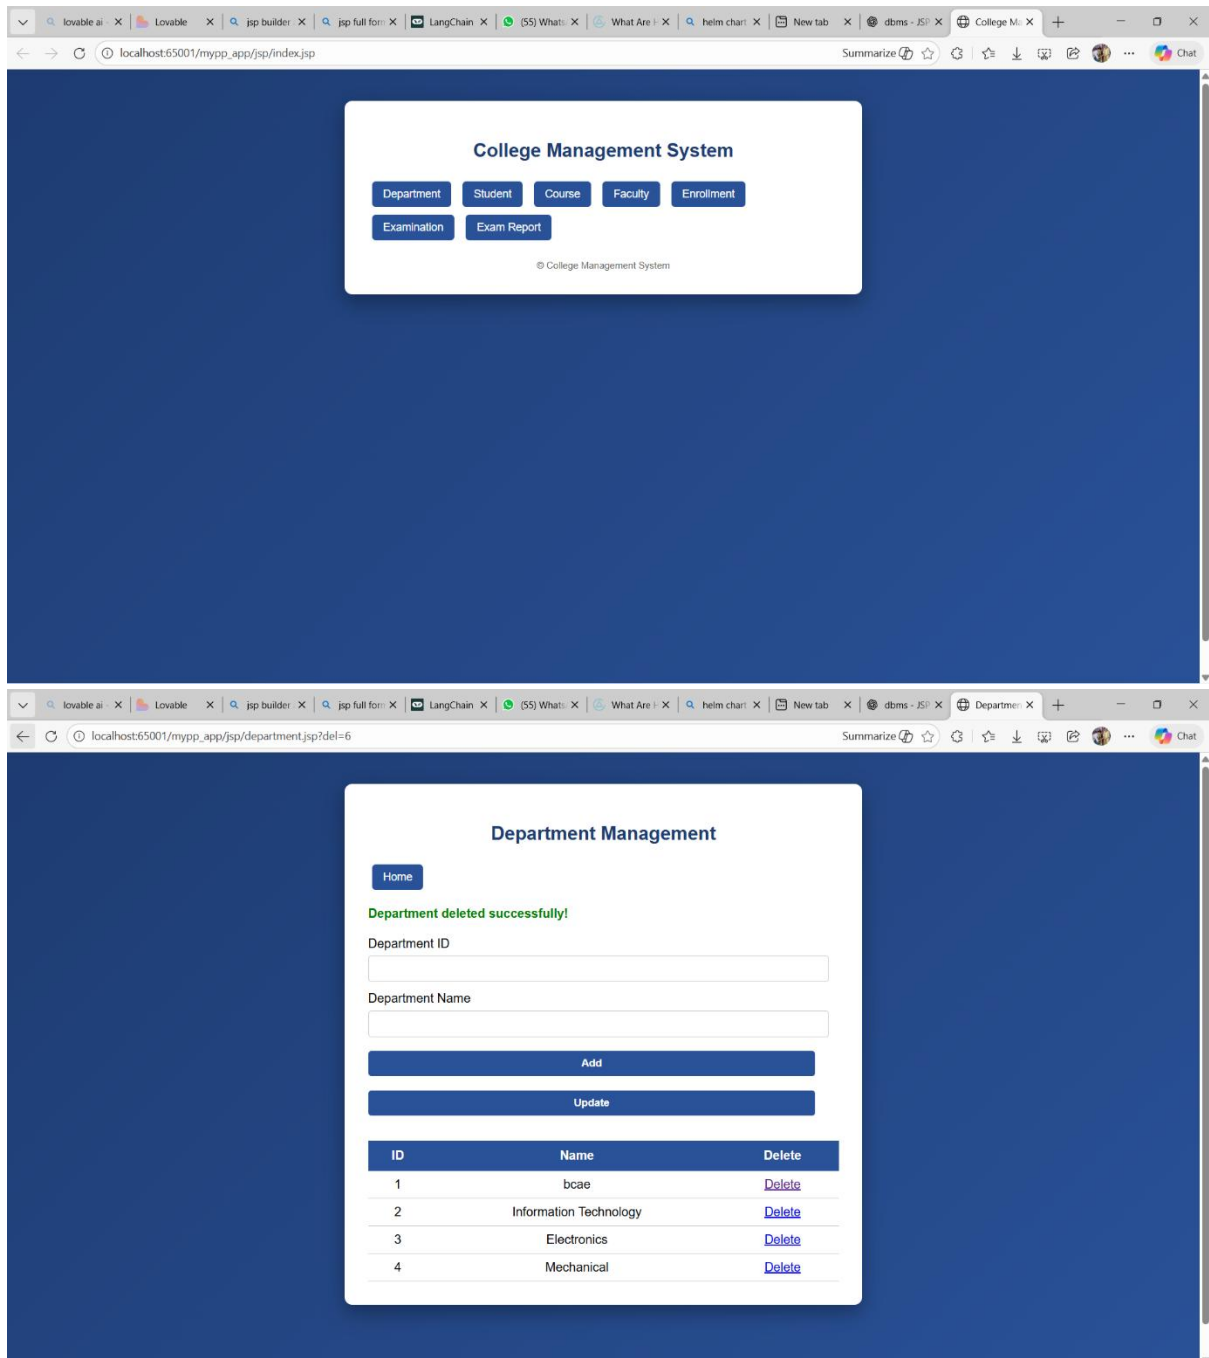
lovable ai × Lovable × jsp builder × jsp full form × LangChain × (55) Whats × What Are × helm chart × New tab × dbms - JSP × College Ma × +

localhost:65001/mypp_app/jsp/index.jsp

Summarize Chat

College Management System

Department Student Course Faculty Enrollment Examination Exam Report

© College Management System

lovable ai × Lovable × jsp builder × jsp full form × LangChain × (55) Whats × What Are × helm chart × New tab × dbms - JSP × Departmen × +

localhost:65001/mypp_app/jsp/department.jsp?del=6

Summarize Chat

Department Management

Home

Department deleted successfully!

Department ID

Department Name

Add

Update

| ID | Name | Delete |
|---|---|---|
| 1 | bcae | Delete |
| 2 | Information Technology | Delete |
| 3 | Electronics | Delete |
| 4 | Mechanical | Delete |